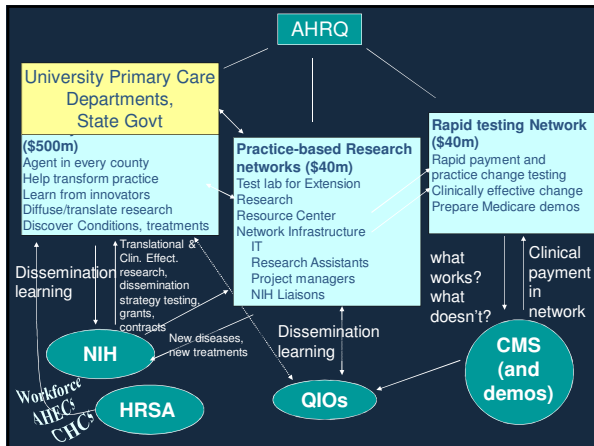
AHRQ

University Primary Care Departments, State Govt

($500m)
Agent in every county
Help transform practice
Learn from innovators
Diffuse/translate research
Discover Conditions, treatments

Practice-based Research networks ($40m)
Test lab for Extension
Research
Resource Center
Network Infrastructure
IT
Research Assistants
Project managers
NIH Liaisons

Rapid testing Network ($40m)
Rapid payment and practice change testing
Clinically effective change
Prepare Medicare demos

Translational & Clin. Effect. research, dissemination strategy testing, grants, contracts

Dissemination learning

what works? what doesn't?

Clinical payment in network

NIH

New diseases, new treatments

Dissemination learning

CMS (and demos)

Workforce AHECs CHCs

HRSA

QIOs